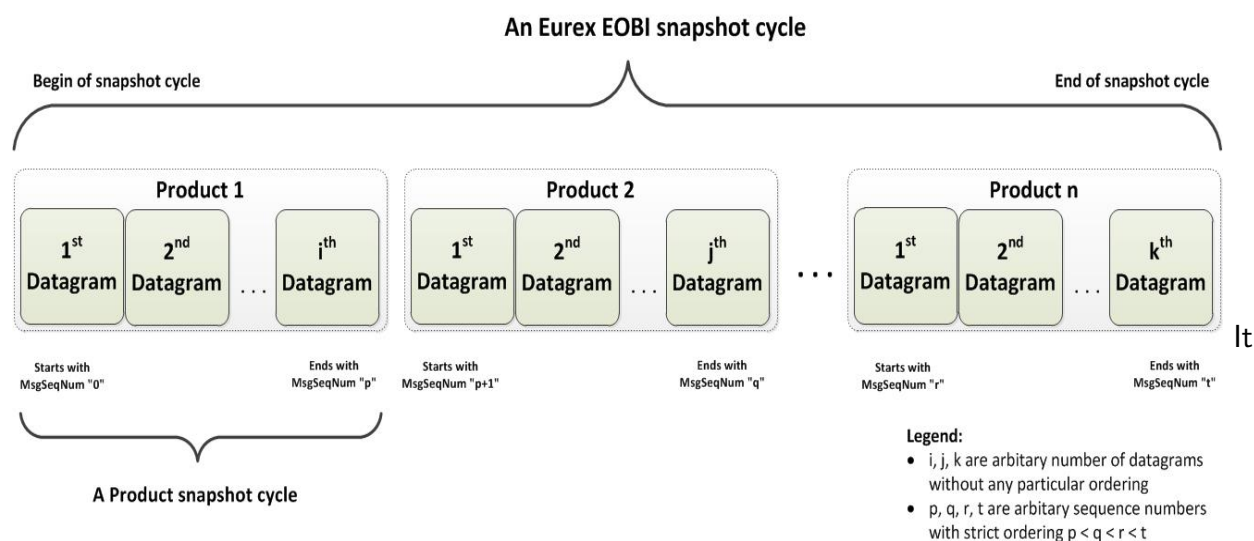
An Eurex EOBI snapshot cycle

Begin of snapshot cycle

End of snapshot cycle

Product 1

1$^{st}$ Datagram

2$^{nd}$ Datagram

. . .

i$^{th}$ Datagram

Product 2

1$^{st}$ Datagram

2$^{nd}$ Datagram

. . .

j$^{th}$ Datagram

. . .

Product n

1$^{st}$ Datagram

2$^{nd}$ Datagram

. . .

k$^{th}$ Datagram

It

Starts with MsgSeqNum "0"

Ends with MsgSeqNum "p"

Starts with MsgSeqNum "p+1"

Ends with MsgSeqNum "q"

Starts with MsgSeqNum "r"

Ends with MsgSeqNum "t"

A Product snapshot cycle

Legend:
• i, j, k are arbitary number of datagrams without any particular ordering
• p, q, r, t are arbitary sequence numbers with strict ordering $p < q < r < t$